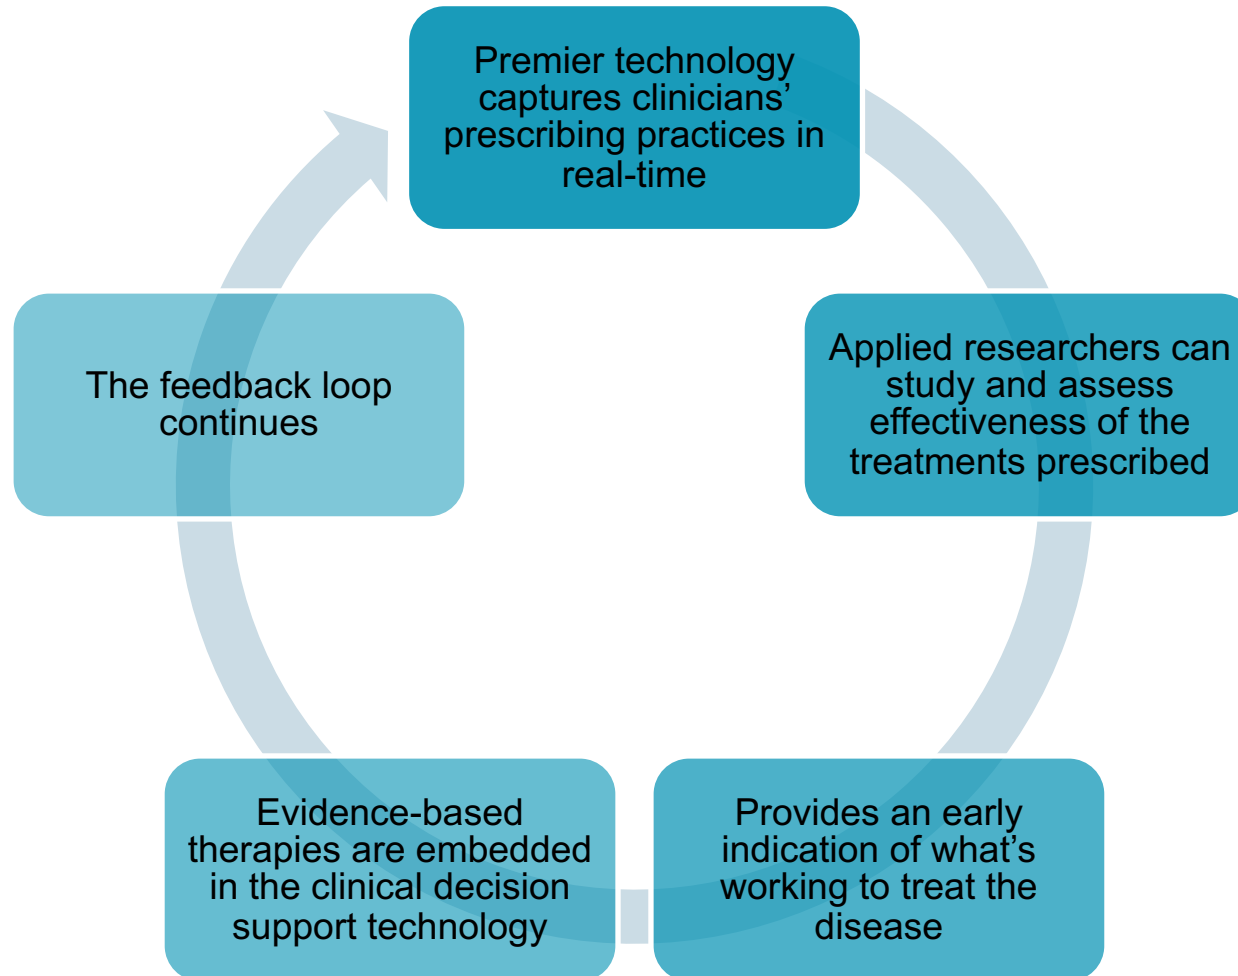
Premier technology captures clinicians' prescribing practices in real-time

Applied researchers can study and assess effectiveness of the treatments prescribed

Provides an early indication of what's working to treat the disease

Evidence-based therapies are embedded in the clinical decision support technology

The feedback loop continues